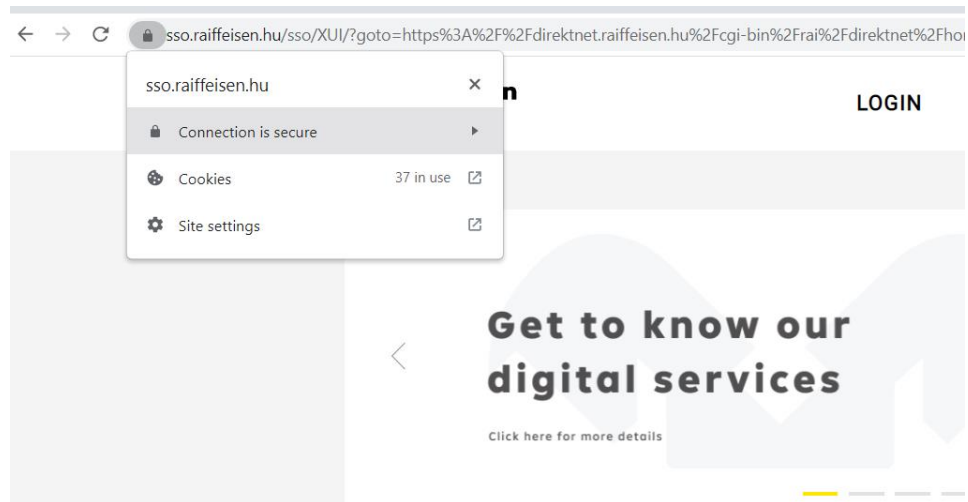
sso.raiffeisen.hu/sso/XUI/?goto=https%3A%2F%2Fdirektnet.raiffeisen.hu%2Fcgi-bin%2Frai%2Fdirektnet%2Fho

sso.raiffeisen.hu ×

Connection is secure

Cookies 37 in use

Site settings

n

LOGIN

Get to know our digital services

Click here for more details